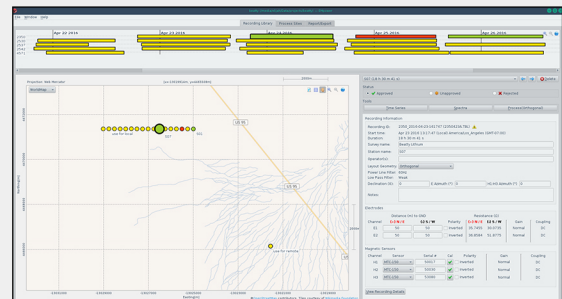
File Window Help

Recording Library | Process Data | Report/Export

Apr 22 2016 | Apr 23 2016 | Apr 24 2016 | Apr 25 2016 | Apr 26 2016

Projection: Web Mercator

US 95

US 95

US 95

Northing(m)

Easting(m)

Status

Approved | Unapproved | Rejected

Tools

Time Series | Spectra | Process Unit/Approved

Recording Information

Recording ID:
Start time:
Duration:
Survey Name:
Station Name:
Layout Geometry:
Power Line Filter:
Line Pass Filter:
Declination (D):
Notes:

Electrodes

| Channel | | | Polarity | | | Gain | Coupling |
|---|---|---|---|---|---|---|---|
| E1 | 50 | 50 | Inverted | | | Normal | DC |
| E2 | 50 | 50 | Inverted | | | Normal | DC |

Magnetic Sensors

| Channel | Sensor | Serial # | Cal | Polarity | Gain | Coupling |
|---|---|---|---|---|---|---|
| H1 | | | | Inverted | Normal | DC |
| H2 | | | | Inverted | Normal | DC |
| H3 | | | | Inverted | Normal | DC |

View Recording Details